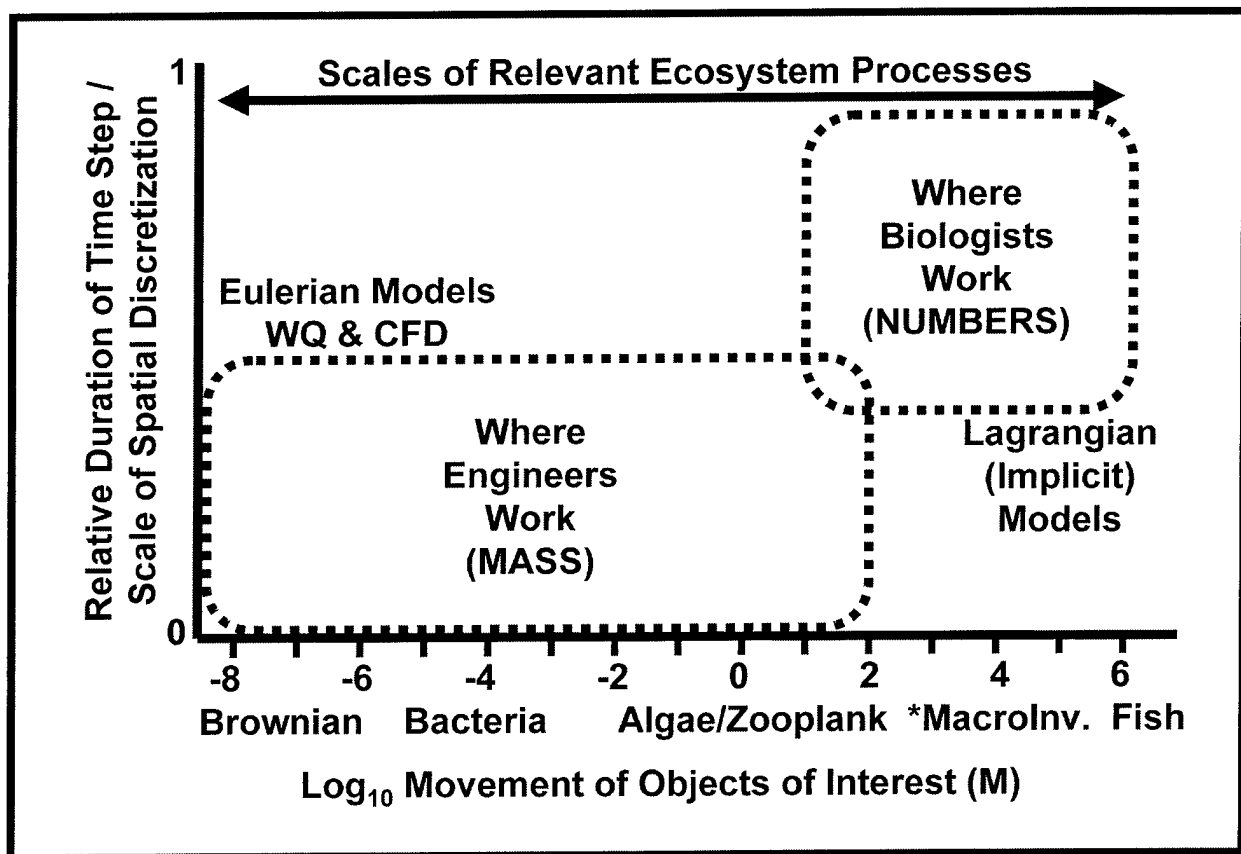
Scales of Relevant Ecosystem Processes

Relative Duration of Time Step / Scale of Spatial Discretization

1

0

Eulerian Models WQ & CFD

Where Biologists Work (NUMBERS)

Where Engineers Work (MASS)

Lagrangian (Implicit) Models

-8 -6 -4 -2 0 2 4 6

Brownian Bacteria Algae/Zooplank *MacroInv. Fish

Log$_{10}$ Movement of Objects of Interest (M)